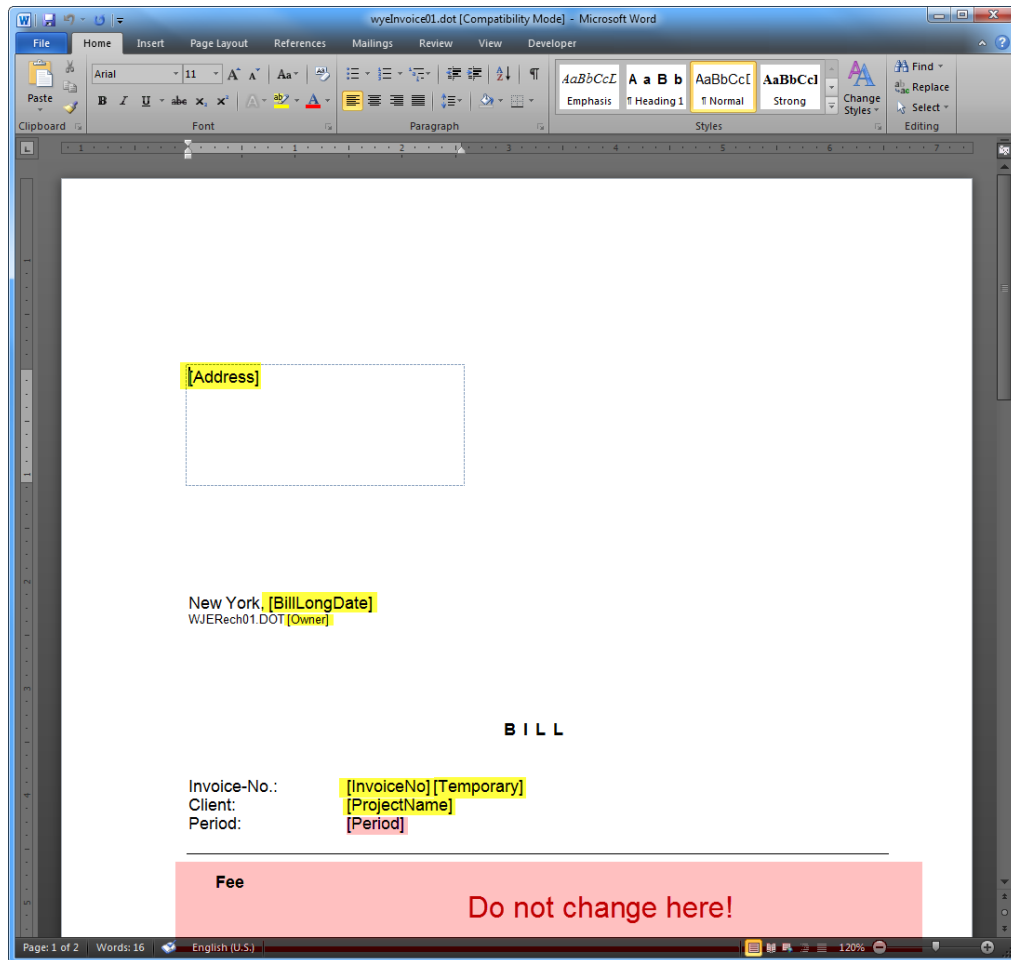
wyeInvoice01.dot [Compatibility Mode] - Microsoft Word

File | Home | Insert | Page Layout | References | Mailings | Review | View | Developer

Paste
Clipboard
Arial | 11
B I U abc $x_2$ $x^2$
Font
Paragraph
AaBbCcL Emphasis
A a B b ¶ Heading 1
AaBbCcI ¶ Normal
AaBbCcl Strong
Styles
Change Styles
Find
Replace
Select
Editing

[Address]

New York, [BillLongDate]
WJERech01.DOT [Owner]

B I L L

Invoice-No.: [InvoiceNo] [Temporary]
Client: [ProjectName]
Period: [Period]

Fee

Do not change here!

Page: 1 of 2 | Words: 16 | English (U.S.) | 120%